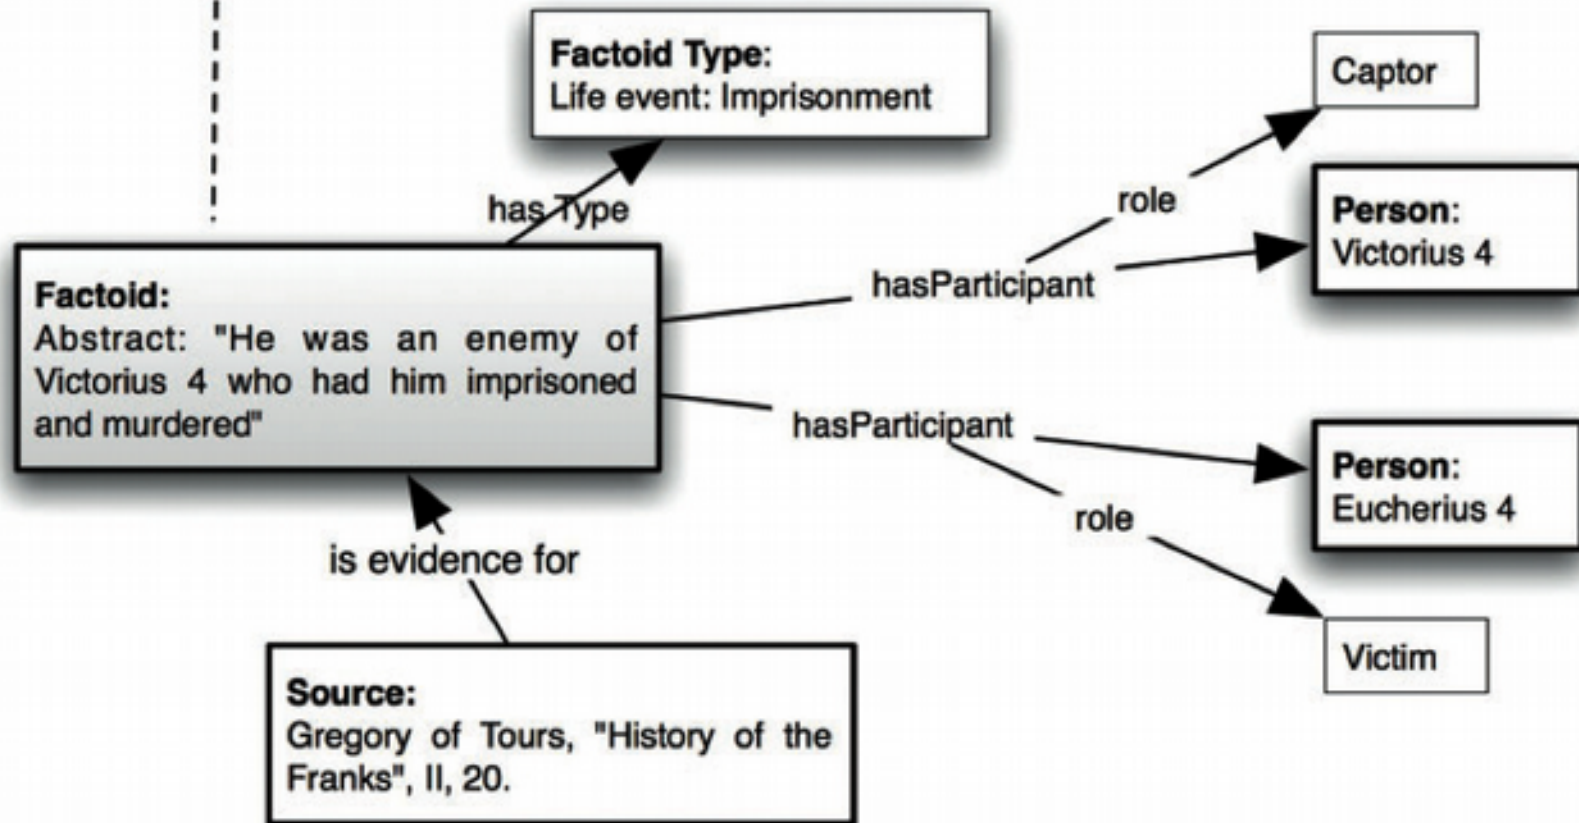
Factoid Type:
Life event: Imprisonment

Captor

has Type

role

Person:
Victorius 4

Factoid:
Abstract: "He was an enemy of Victorius 4 who had him imprisoned and murdered"

hasParticipant

hasParticipant

Person:
Eucherius 4

role

is evidence for

Victim

Source:
Gregory of Tours, "History of the Franks", II, 20.